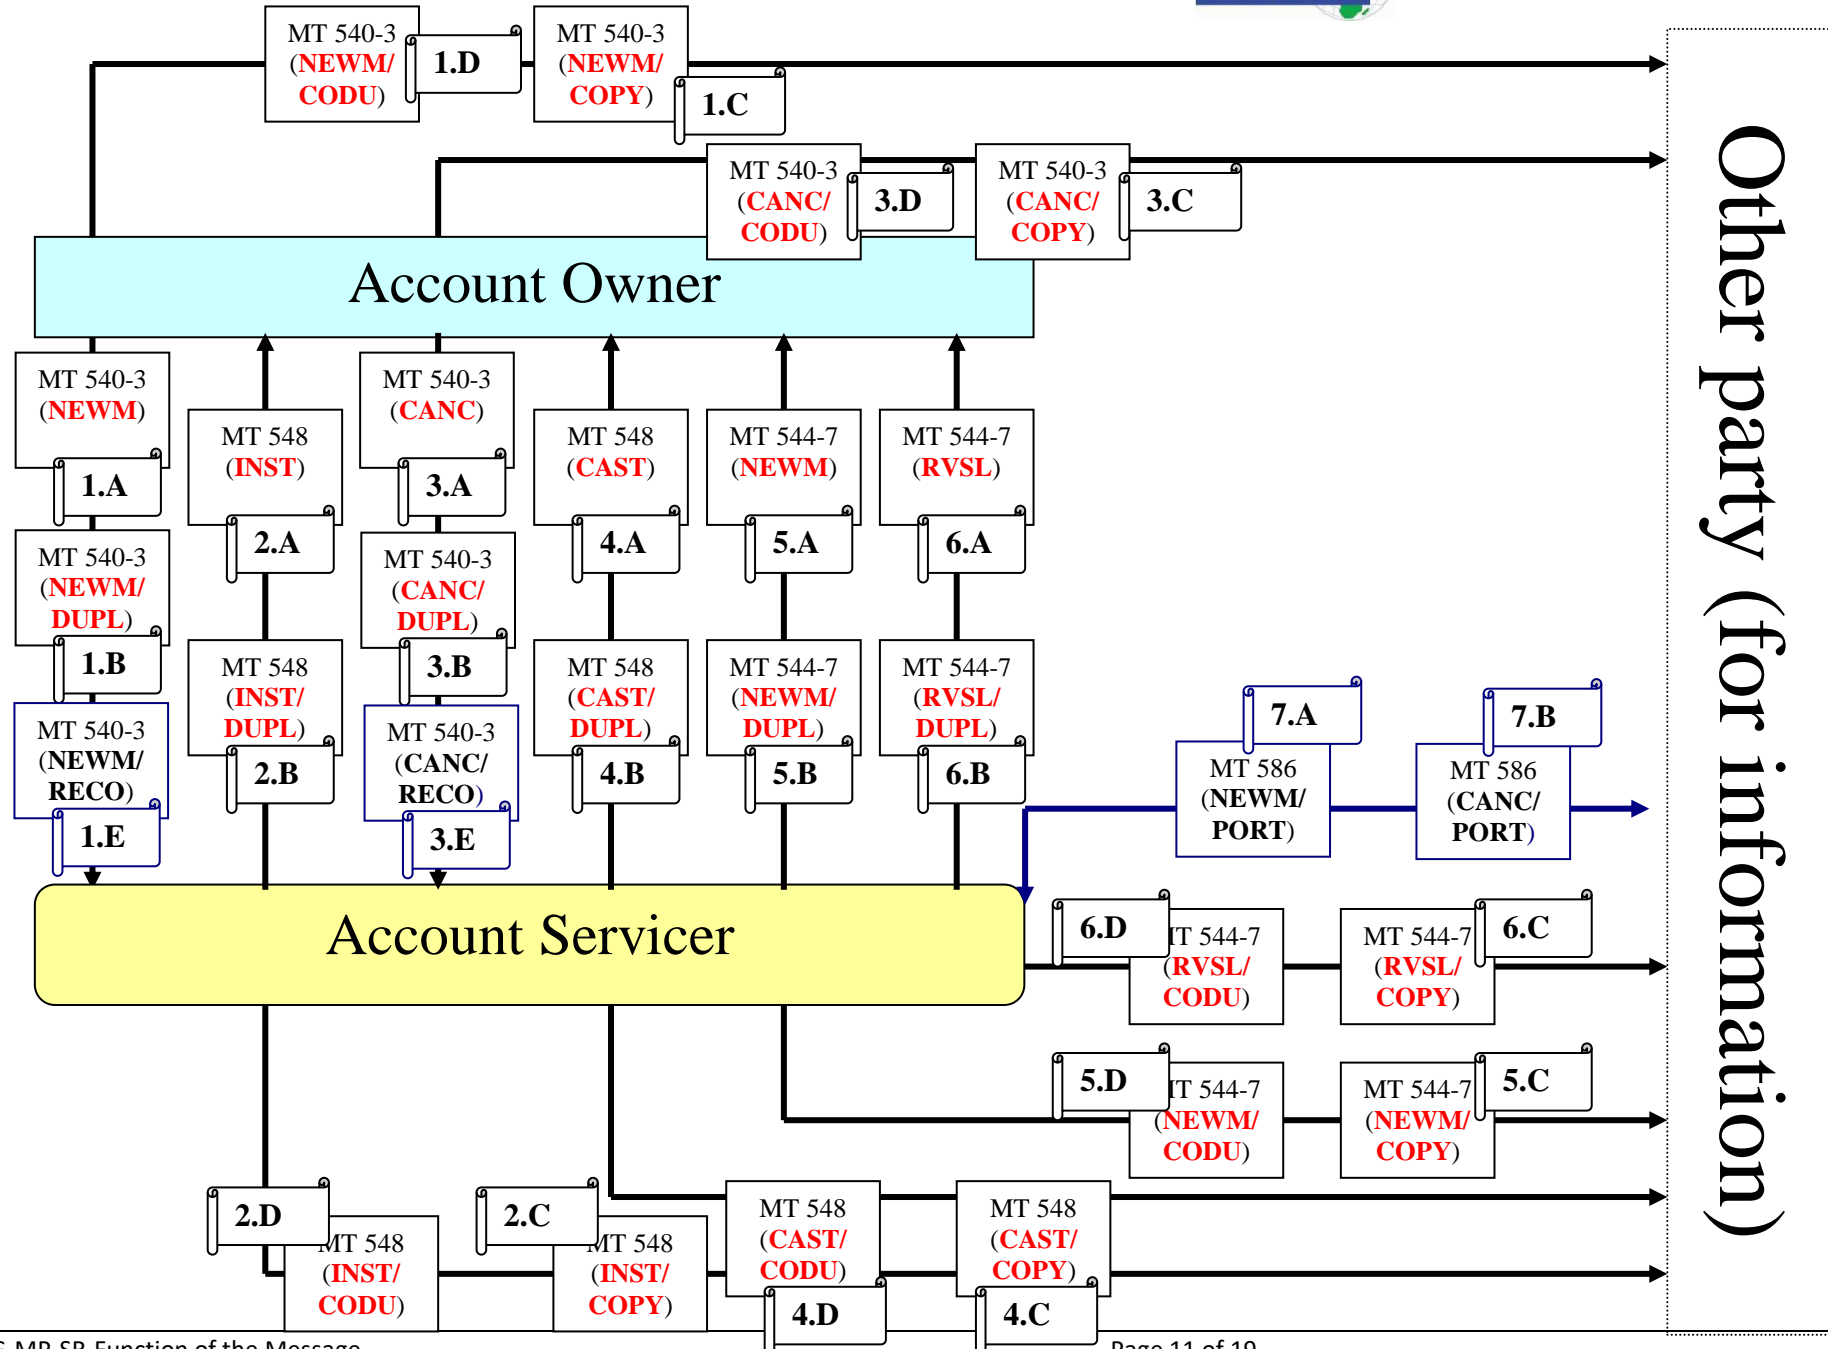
MT 540-3 (NEWM/ CODU)

1.D

MT 540-3 (NEWM/ COPY)

1.C

MT 540-3 (CANC/ CODU)

3.D

MT 540-3 (CANC/ COPY)

3.C

Account Owner

Other party (for information)

MT 540-3 (NEWM)

1.A

MT 548 (INST)

2.A

MT 540-3 (CANC)

3.A

MT 548 (CAST)

4.A

MT 544-7 (NEWM)

5.A

MT 544-7 (RVSL)

6.A

MT 540-3 (NEWM/ DUPL)

1.B

MT 548 (INST/ DUPL)

2.B

MT 540-3 (CANC/ DUPL)

3.B

MT 548 (CAST/ DUPL)

4.B

MT 544-7 (NEWM/ DUPL)

5.B

MT 544-7 (RVSL/ DUPL)

6.B

7.A

7.B

MT 540-3 (NEWM/ RECO)

1.E

MT 540-3 (CANC/ RECO)

3.E

MT 586 (NEWM/ PORT)

MT 586 (CANC/ PORT)

Account Servicer

6.D

IT 544-7 (RVSL/ CODU)

MT 544-7 (RVSL/ COPY)

6.C

5.D

IT 544-7 (NEWM/ CODU)

MT 544-7 (NEWM/ COPY)

5.C

2.D

MT 548 (INST/ CODU)

2.C

MT 548 (INST/ COPY)

MT 548 (CAST/ CODU)

4.D

MT 548 (CAST/ COPY)

4.C

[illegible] MP SR Function of the Message

Page 11 of 19